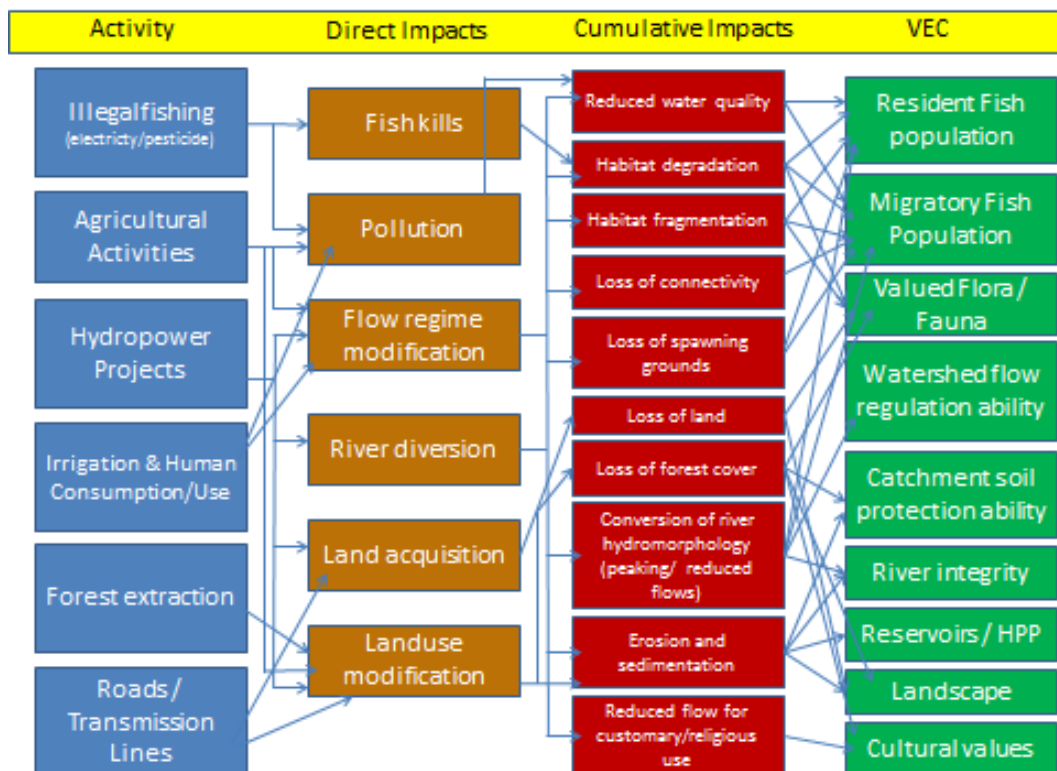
Activity

Direct Impacts

Cumulative Impacts

VEC

Illegalfishing (electricty/pesticide)

Agricultural Activities

Hydropower Projects

Irrigation & Human Consumption/Use

Forest extraction

Roads / Transmission Lines

Fish kills

Pollution

Flow regime modification

River diversion

Land acquisition

Landuse modification

Reduced water quality

Habitat degradation

Habitat fragmentation

Loss of connectivity

Loss of spawning grounds

Loss of land

Loss of forest cover

Conversion of river hydromorphology (peaking/ reduced flows)

Erosion and sedimentation

Reduced flow for customary/religious use

Resident Fish population

Migratory Fish Population

Valued Flora / Fauna

Watershed flow regulation ability

Catchment soil protection ability

River integrity

Reservoirs / HPP

Landscape

Cultural values